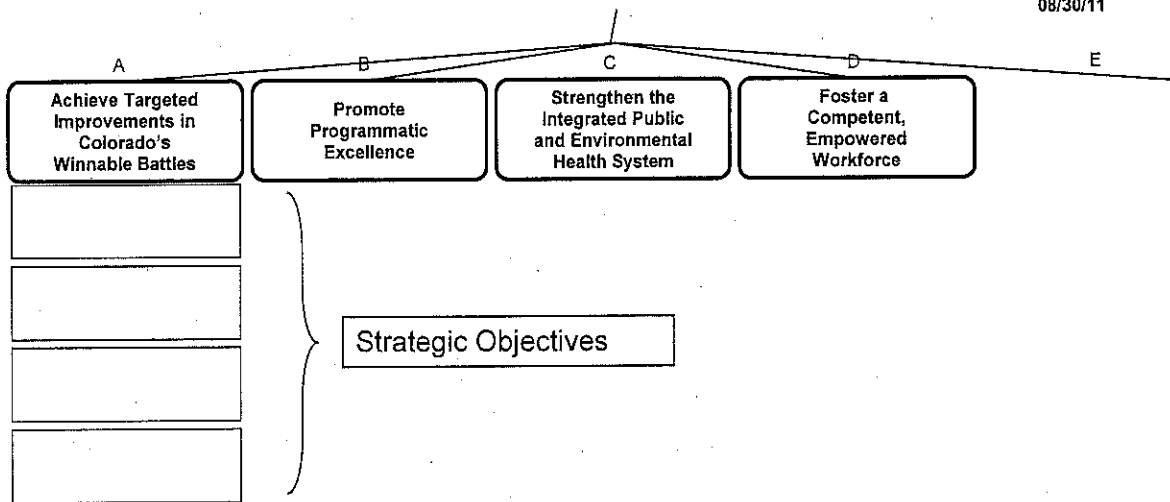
08/30/11

A

B

C

D

E

Achieve Targeted Improvements in Colorado's Winnable Battles

Promote Programmatic Excellence

Strengthen the Integrated Public and Environmental Health System

Foster a Competent, Empowered Workforce

Strategic Objectives